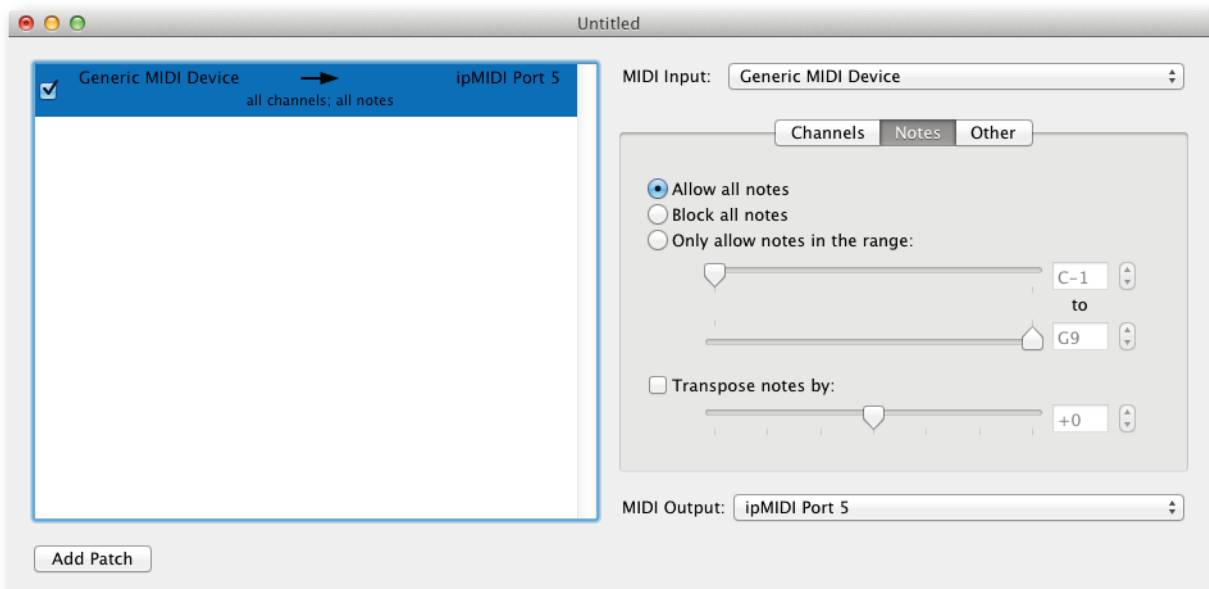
Untitled

Generic MIDI Device ipMIDI Port 5
all channels; all notes

Add Patch

MIDI Input: Generic MIDI Device

Channels Notes Other

Allow all notes
Block all notes
Only allow notes in the range:

C-1
to
G9

Transpose notes by:

+0

MIDI Output: ipMIDI Port 5